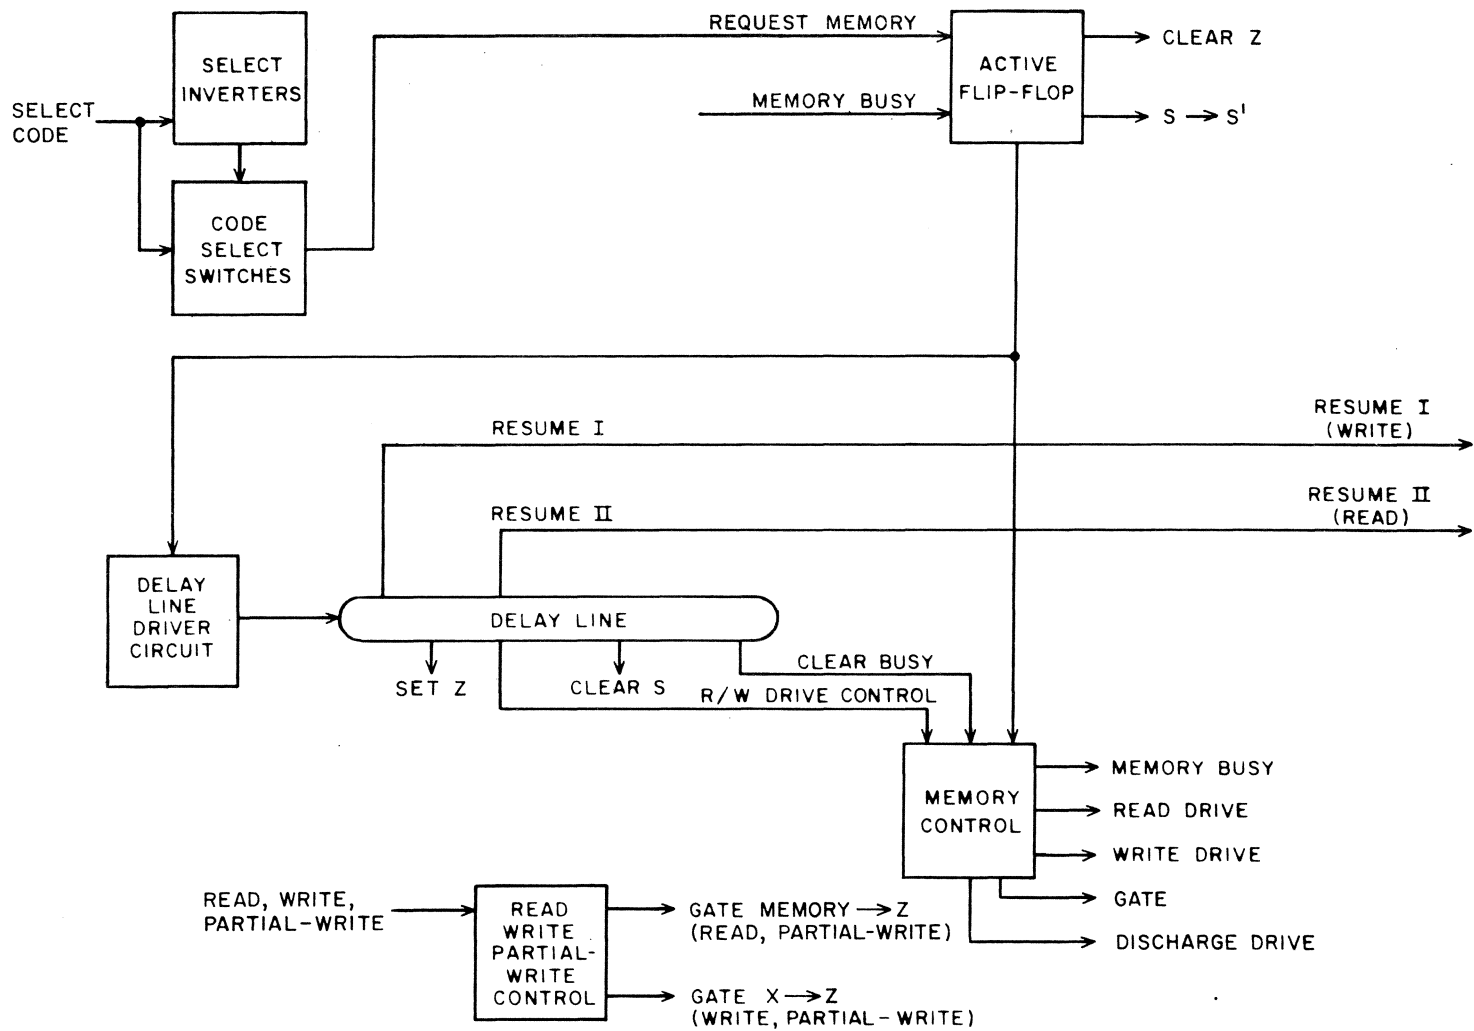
SELECT CODE

SELECT INVERTERS

CODE SELECT SWITCHES

REQUEST MEMORY

MEMORY BUSY

ACTIVE FLIP-FLOP

CLEAR Z

$S \rightarrow S'$

RESUME I

RESUME I (WRITE)

RESUME II

RESUME II (READ)

DELAY LINE DRIVER CIRCUIT

DELAY LINE

SET Z

CLEAR S

CLEAR BUSY

R/W DRIVE CONTROL

MEMORY CONTROL

MEMORY BUSY

READ DRIVE

WRITE DRIVE

GATE

DISCHARGE DRIVE

READ, WRITE, PARTIAL-WRITE

READ WRITE PARTIAL-WRITE CONTROL

GATE MEMORY $\rightarrow$ Z (READ, PARTIAL-WRITE)

GATE X $\rightarrow$ Z (WRITE, PARTIAL-WRITE)